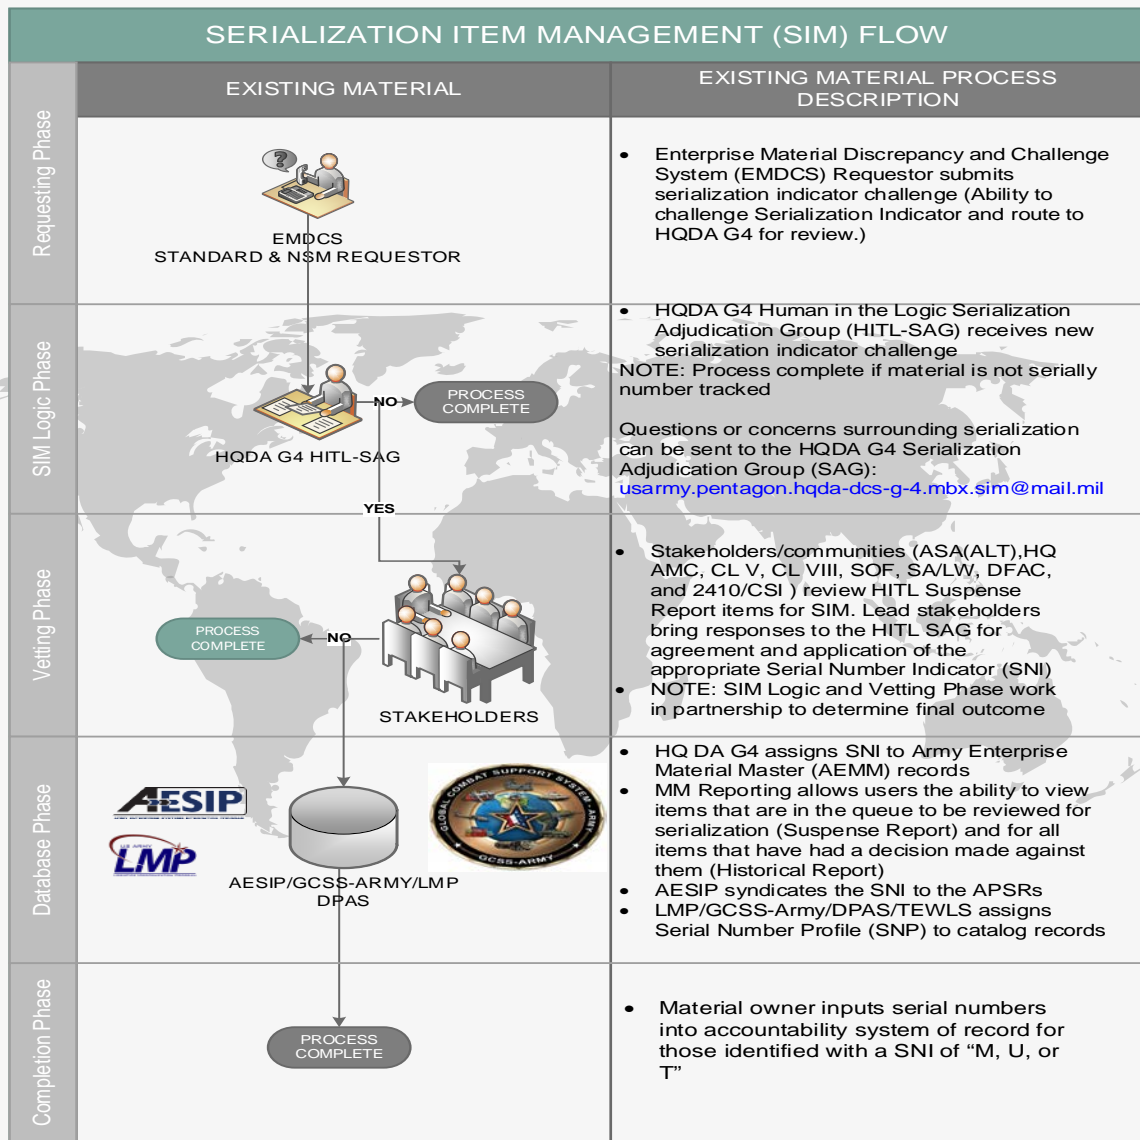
SERIALIZATION ITEM MANAGEMENT (SIM) FLOW

EXISTING MATERIAL

EXISTING MATERIAL PROCESS DESCRIPTION

Requesting Phase

EMDCS
STANDARD & NSM REQUESTOR

• Enterprise Material Discrepancy and Challenge System (EMDCS) Requestor submits serialization indicator challenge (Ability to challenge Serialization Indicator and route to HQDA G4 for review.)

SIM Logic Phase

NO

PROCESS COMPLETE

HQDA G4 HITL-SAG

YES

• HQDA G4 Human in the Logic Serialization Adjudication Group (HITL-SAG) receives new serialization indicator challenge
NOTE: Process complete if material is not serially number tracked

Questions or concerns surrounding serialization can be sent to the HQDA G4 Serialization Adjudication Group (SAG): usarmy.pentagon.hqda-dcs-g-4.mbx.sim@mail.mil

Vetting Phase

PROCESS COMPLETE

NO

STAKEHOLDERS

• Stakeholders/communities (ASA(ALT),HQ AMC, CL V, CL VIII, SOF, SA/LW, DFAC, and 2410/CSI ) review HITL Suspense Report items for SIM. Lead stakeholders bring responses to the HITL SAG for agreement and application of the appropriate Serial Number Indicator (SNI)
• NOTE: SIM Logic and Vetting Phase work in partnership to determine final outcome

Database Phase

AESIP

LMP

AESIP/GCSS-ARMY/LMP
DPAS

GLOBAL COMBAT SUPPORT SYSTEM ARMY
GCSS-ARMY

• HQ DA G4 assigns SNI to Army Enterprise Material Master (AEMM) records
• MM Reporting allows users the ability to view items that are in the queue to be reviewed for serialization (Suspense Report) and for all items that have had a decision made against them (Historical Report)
• AESIP syndicates the SNI to the APSRs
• LMP/GCSS-Army/DPAS/TEWLS assigns Serial Number Profile (SNP) to catalog records

Completion Phase

PROCESS COMPLETE

• Material owner inputs serial numbers into accountability system of record for those identified with a SNI of “M, U, or T”